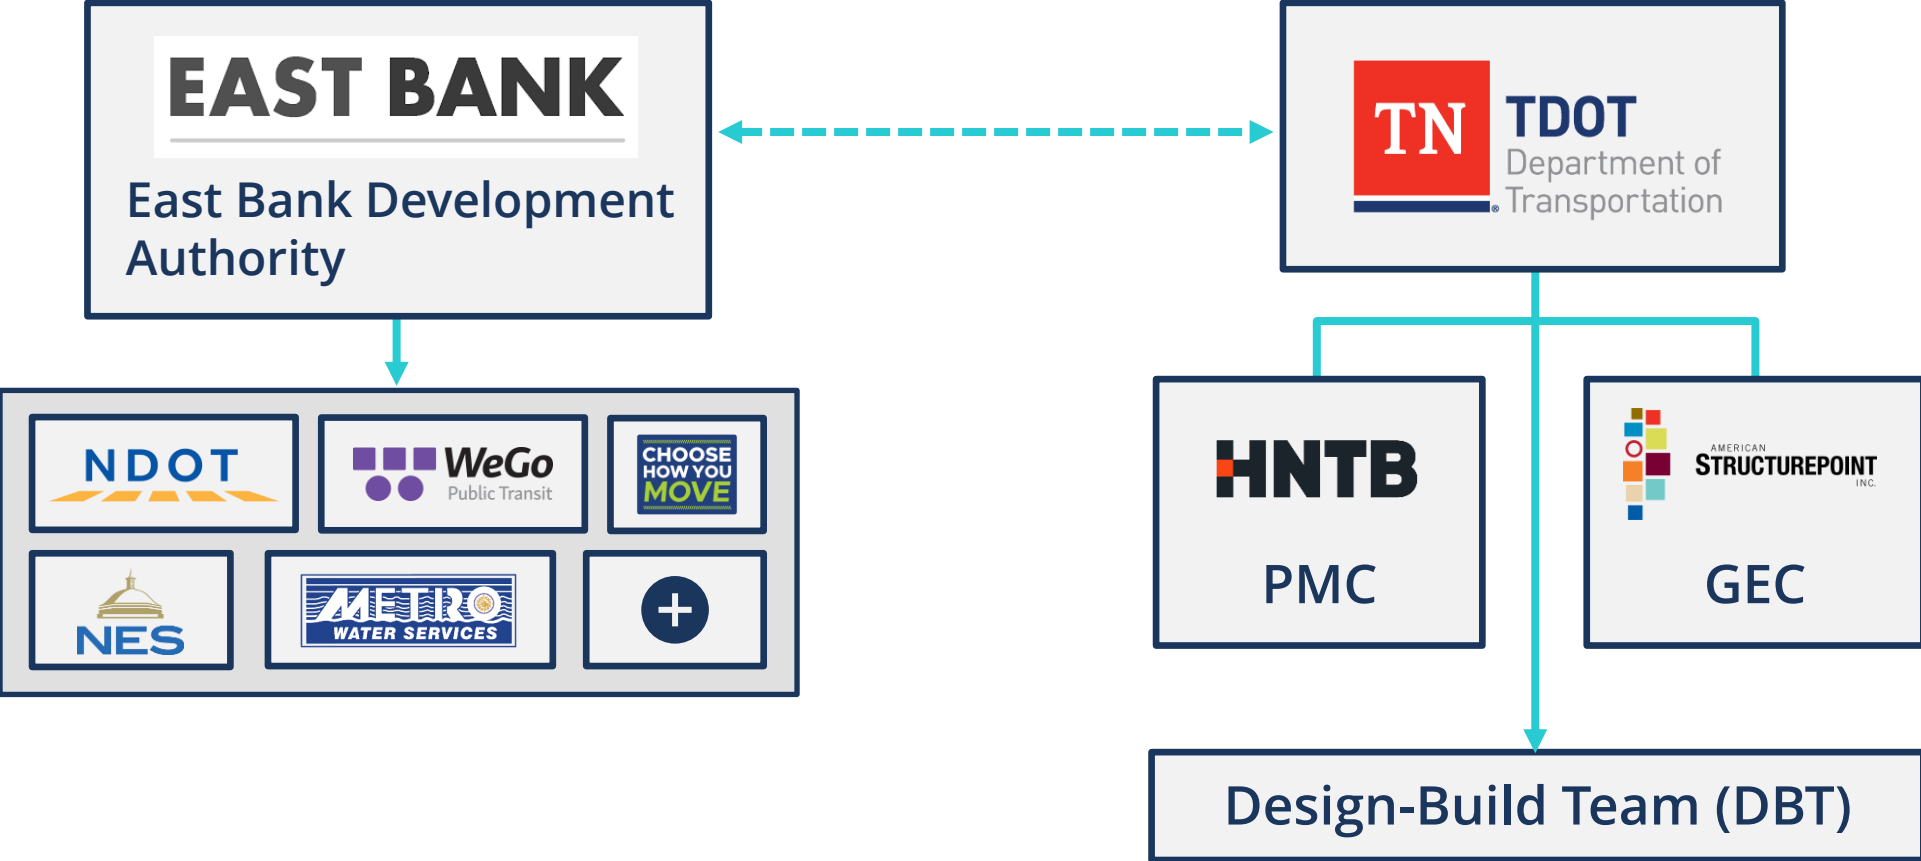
EAST BANK

East Bank Development Authority

TN TDOT Department of Transportation

NDOT

WeGo Public Transit

CHOOSE HOW YOU MOVE

NES

METRO WATER SERVICES

+

HNTB

PMC

AMERICAN STRUCTUREPOINT INC.

GEC

Design-Build Team (DBT)